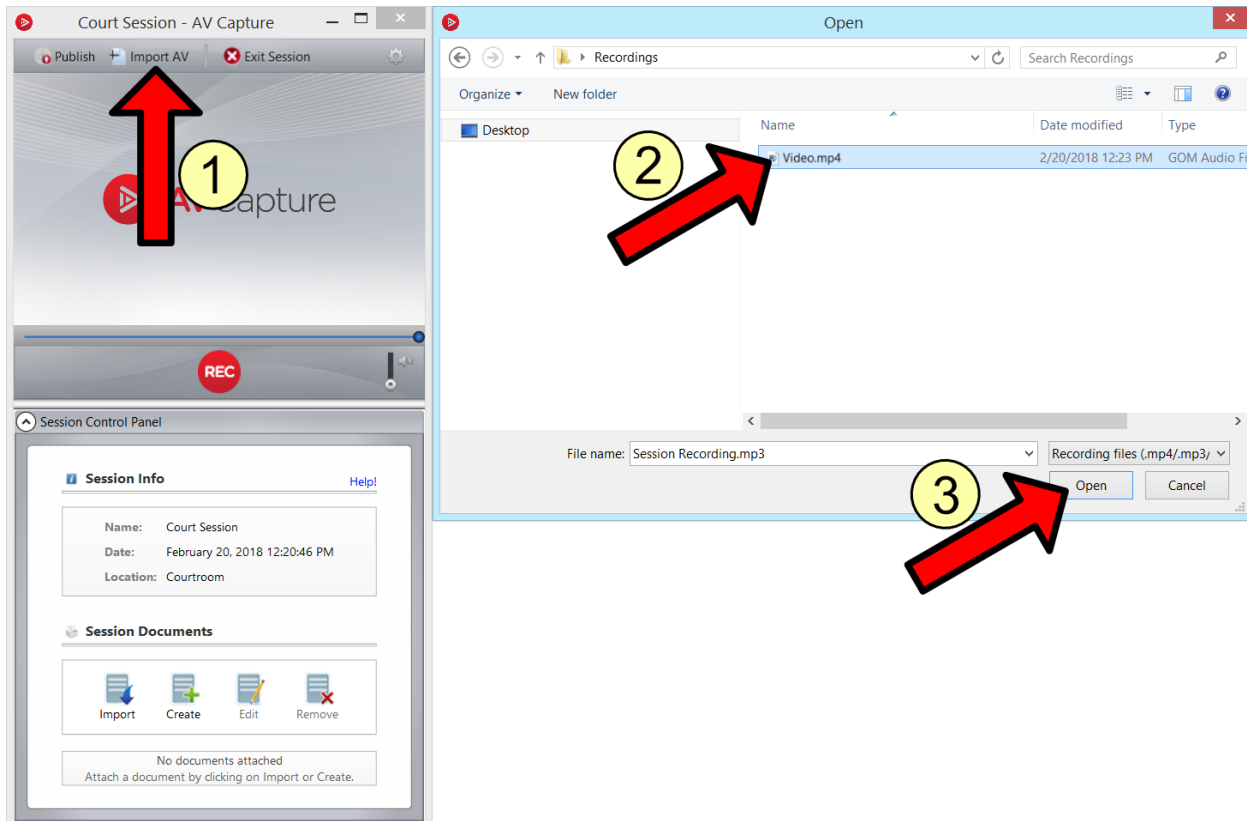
Court Session - AV Capture

Publish Import AV Exit Session

1

AV Capture

REC

Session Control Panel

Session Info

Help!

Name: Court Session
Date: February 20, 2018 12:20:46 PM
Location: Courtroom

Session Documents

Import Create Edit Remove

No documents attached
Attach a document by clicking on Import or Create.

Open

Recordings

Search Recordings

Organize New folder

Desktop

| Name | Date modified | Type |
|---|---|---|
| Video.mp4 | 2/20/2018 12:23 PM | GOM Audio Fi |

2

File name: Session Recording.mp3

Recording files (.mp4/.mp3/

3

Open Cancel